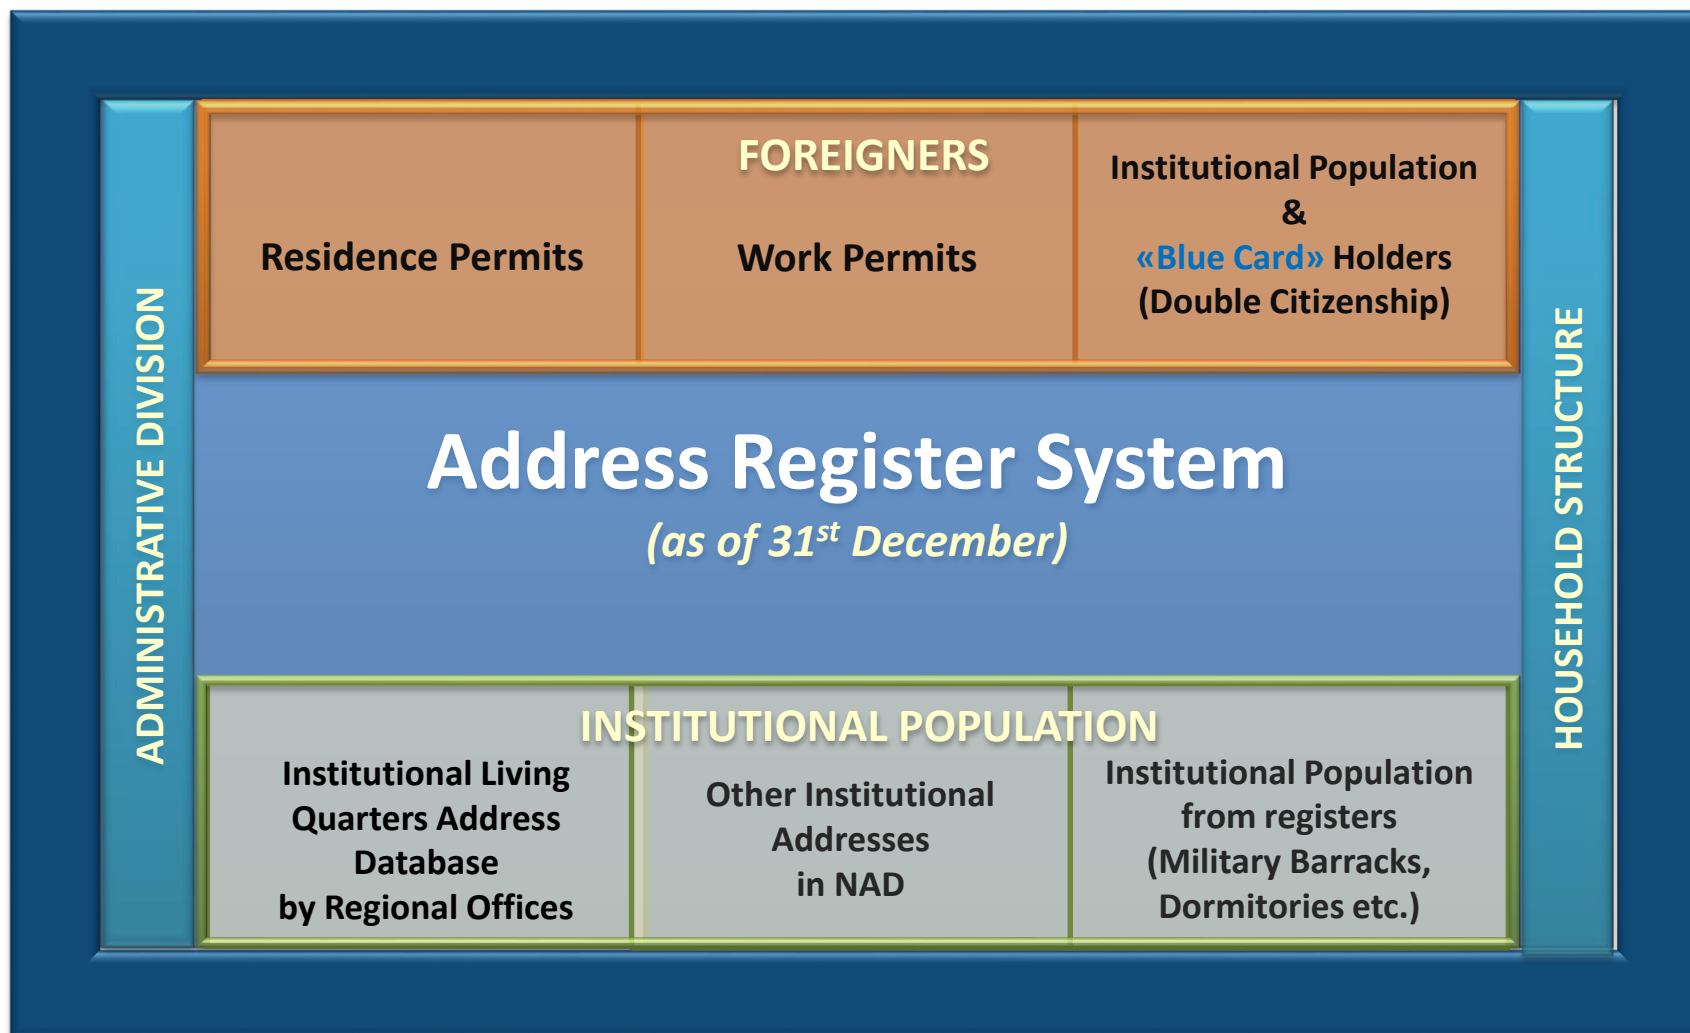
ADMINISTRATIVE DIVISION

FOREIGNERS

Residence Permits

Work Permits

Institutional Population & «Blue Card» Holders (Double Citizenship)

Address Register System

(as of 31$^{st}$ December)

INSTITUTIONAL POPULATION

Institutional Living Quarters Address Database by Regional Offices

Other Institutional Addresses in NAD

Institutional Population from registers (Military Barracks, Dormitories etc.)

HOUSEHOLD STRUCTURE